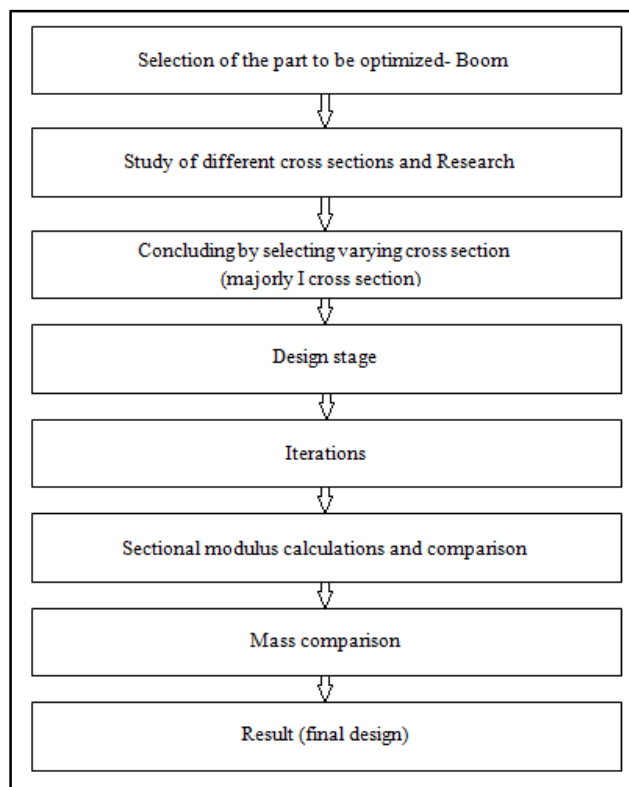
Selection of the part to be optimized- Boom

Study of different cross sections and Research

Concluding by selecting varying cross section (majorly I cross section)

Design stage

Iterations

Sectional modulus calculations and comparison

Mass comparison

Result (final design)